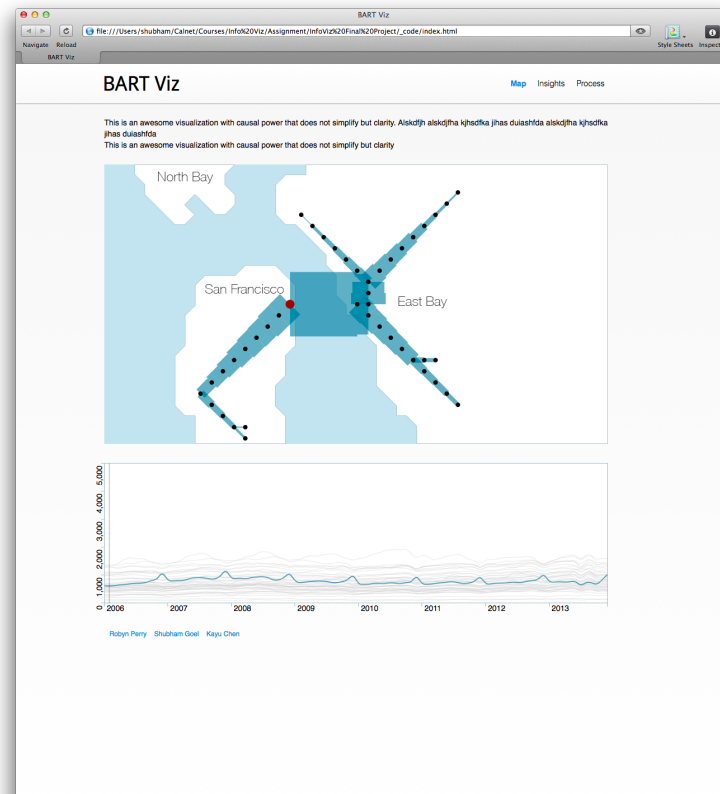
BART Viz

file:///Users/shubham/Calnet/Courses/Info%20Viz/Assignment/InfoViz%20Final%20Project/_code/index.html

Navigate Reload

Style Sheets Inspect

BART Viz

BART Viz

Map Insights Process

This is an awesome visualization with causal power that does not simplify but clarity. Alskdfjh alskdjfha kjhsdfka jihas duiashfda alskdjfha kjhsdfka jihas duiashfda
This is an awesome visualization with causal power that does not simplify but clarity

North Bay

San Francisco

East Bay

5,000
4,000
3,000
2,000
1,000
0

2006 2007 2008 2009 2010 2011 2012 2013

Robyn Perry Shubham Goel Kayu Chen